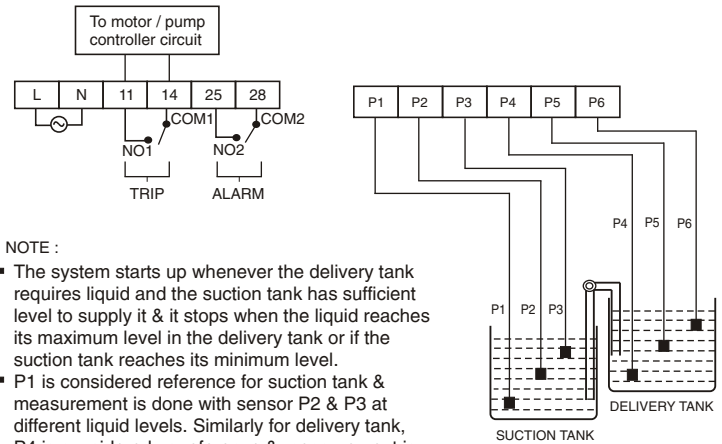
To motor / pump controller circuit

| L | N | 11 | 14 | 25 | 28 |
|---|---|---|---|---|---|

COM1
NO1
COM2
NO2
TRIP
ALARM

| P1 | P2 | P3 | P4 | P5 | P6 |
|---|---|---|---|---|---|

P4 P5 P6
P1 P2 P3
DELIVERY TANK
SUCTION TANK

NOTE :

▪ The system starts up whenever the delivery tank requires liquid and the suction tank has sufficient level to supply it & it stops when the liquid reaches its maximum level in the delivery tank or if the suction tank reaches its minimum level.

▪ P1 is considered reference for suction tank & measurement is done with sensor P2 & P3 at different liquid levels. Similarly for delivery tank, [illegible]